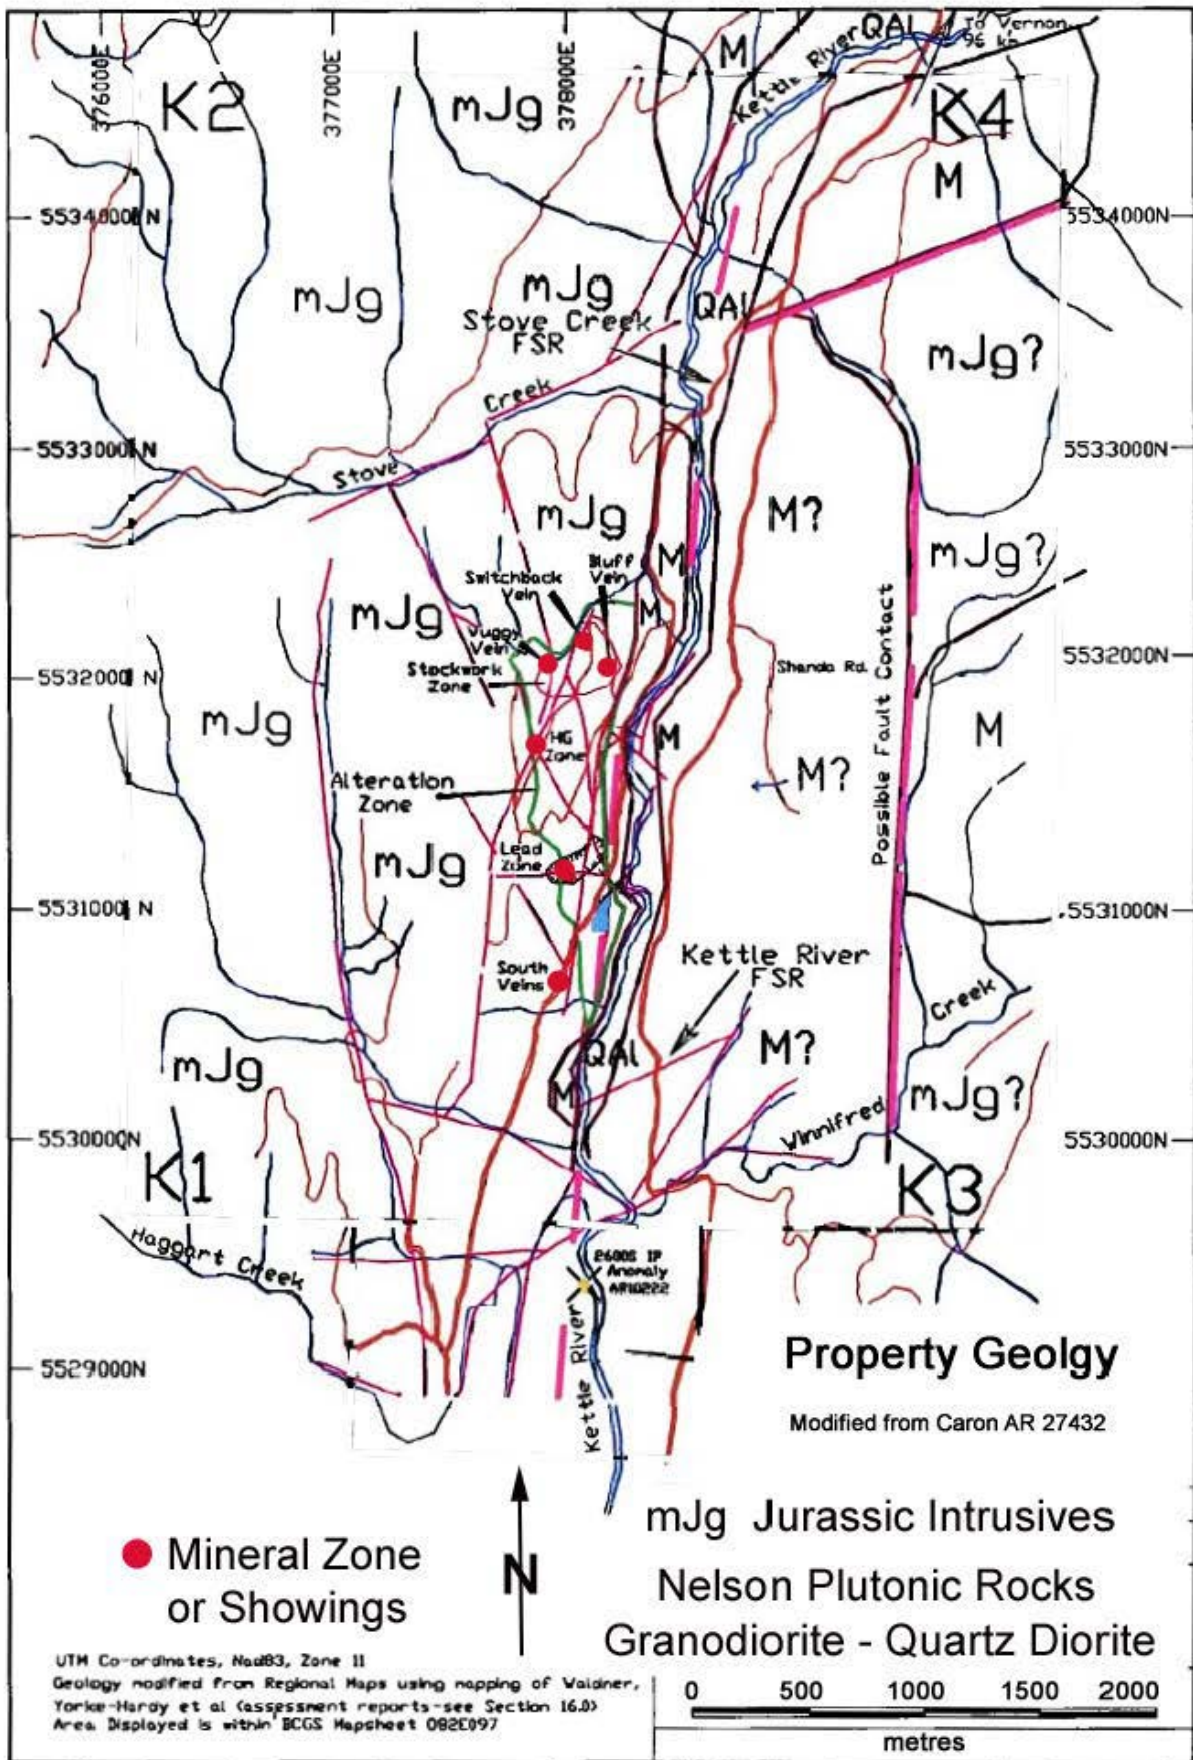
376000E
377000E
378000E
To Vernon 96 km
Kettle River
QAl
M
K2
mJg
K4
M
5534000N
5534000N
mJg
mJg
Stove Creek FSR
QAl
mJg?
Creek
Stove
5533000N
5533000N
mJg
M?
M
Switchback Vein
Bluff Vein
mJg?
mJg
M
Vuggy Vein
Stockwork Zone
Shenda Rd.
5532000N
5532000N
Possible Fault Contact
mJg
HG Zone
M
M
Alteration Zone
M?
mJg
Lead Zone
5531000N
5531000N
South Veins
Kettle River FSR
Creek
mJg
QAl
M?
M
Winnifred
mJg?
5530000N
5530000N
K1
K3
Haggart Creek
2600S IP Anomaly AR10222
Kettle River
5529000N
Property Geolgy
Modified from Caron AR 27432
N
mJg Jurassic Intrusives
Nelson Plutonic Rocks
Granodiorite - Quartz Diorite
Mineral Zone or Showings
UTM Co-ordinates, Nad83, Zone 11
Geology modified from Regional Maps using mapping of Waldner, Yorke-Hardy et al (assessment reports-see Section 16.0)
Area Displayed is within BCGS Mapsheet 082E097
0 500 1000 1500 2000
metres